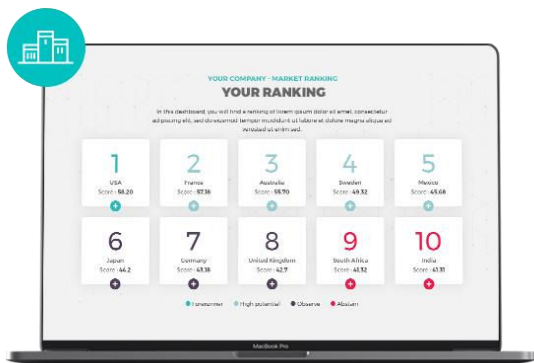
YOUR COMPANY - MARKET RANKING

YOUR RANKING

In this dashboard, you will find a ranking of lorem ipsum dolor sit amet, consectetur adipiscing elit, sed do eiusmod tempor incididunt ut labore et dolore magna aliqua ad euismod ut enim sed.

| 1 | 2 | 3 | 4 | 5 |
|---|---|---|---|---|
| USA | France | Australia | Sweden | Mexico |
| Score : 56.20 | Score : 57.36 | Score : 55.90 | Score : 49.32 | Score : 45.66 |
| 6 | 7 | 8 | 9 | 10 |
| Japan | Germany | United Kingdom | South Africa | India |
| Score : 44.2 | Score : 43.16 | Score : 42.7 | Score : 41.32 | Score : 41.31 |

Forerunner   High potential   Observe   Abstain

MacBook Pro